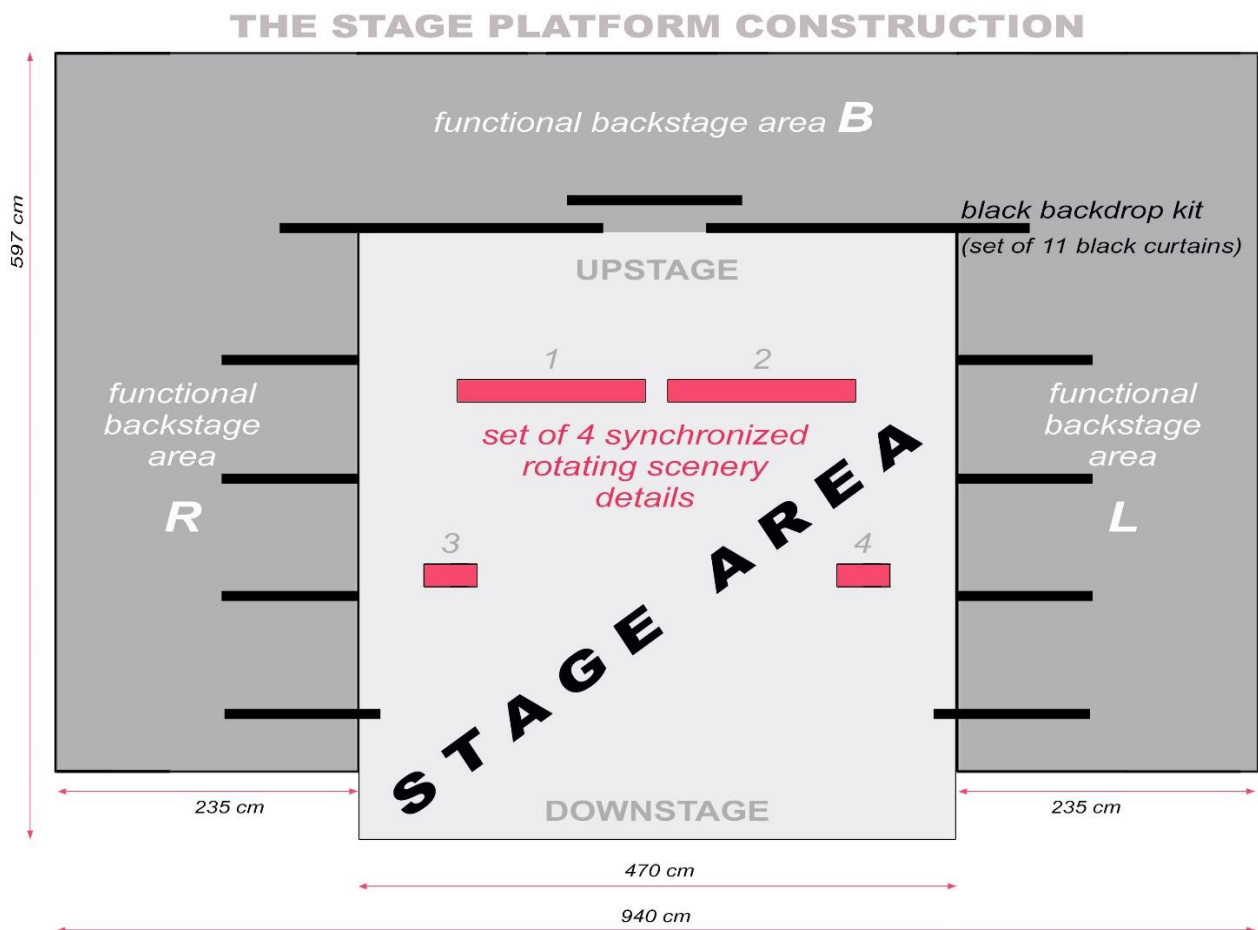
THE STAGE PLATFORM CONSTRUCTION

597 cm

functional backstage area B

black backdrop kit
(set of 11 black curtains)

UPSTAGE

functional backstage area

R

1

2

set of 4 synchronized rotating scenery details

3

4

functional backstage area

L

STAGE AREA

DOWNSTAGE

235 cm

235 cm

470 cm

940 cm